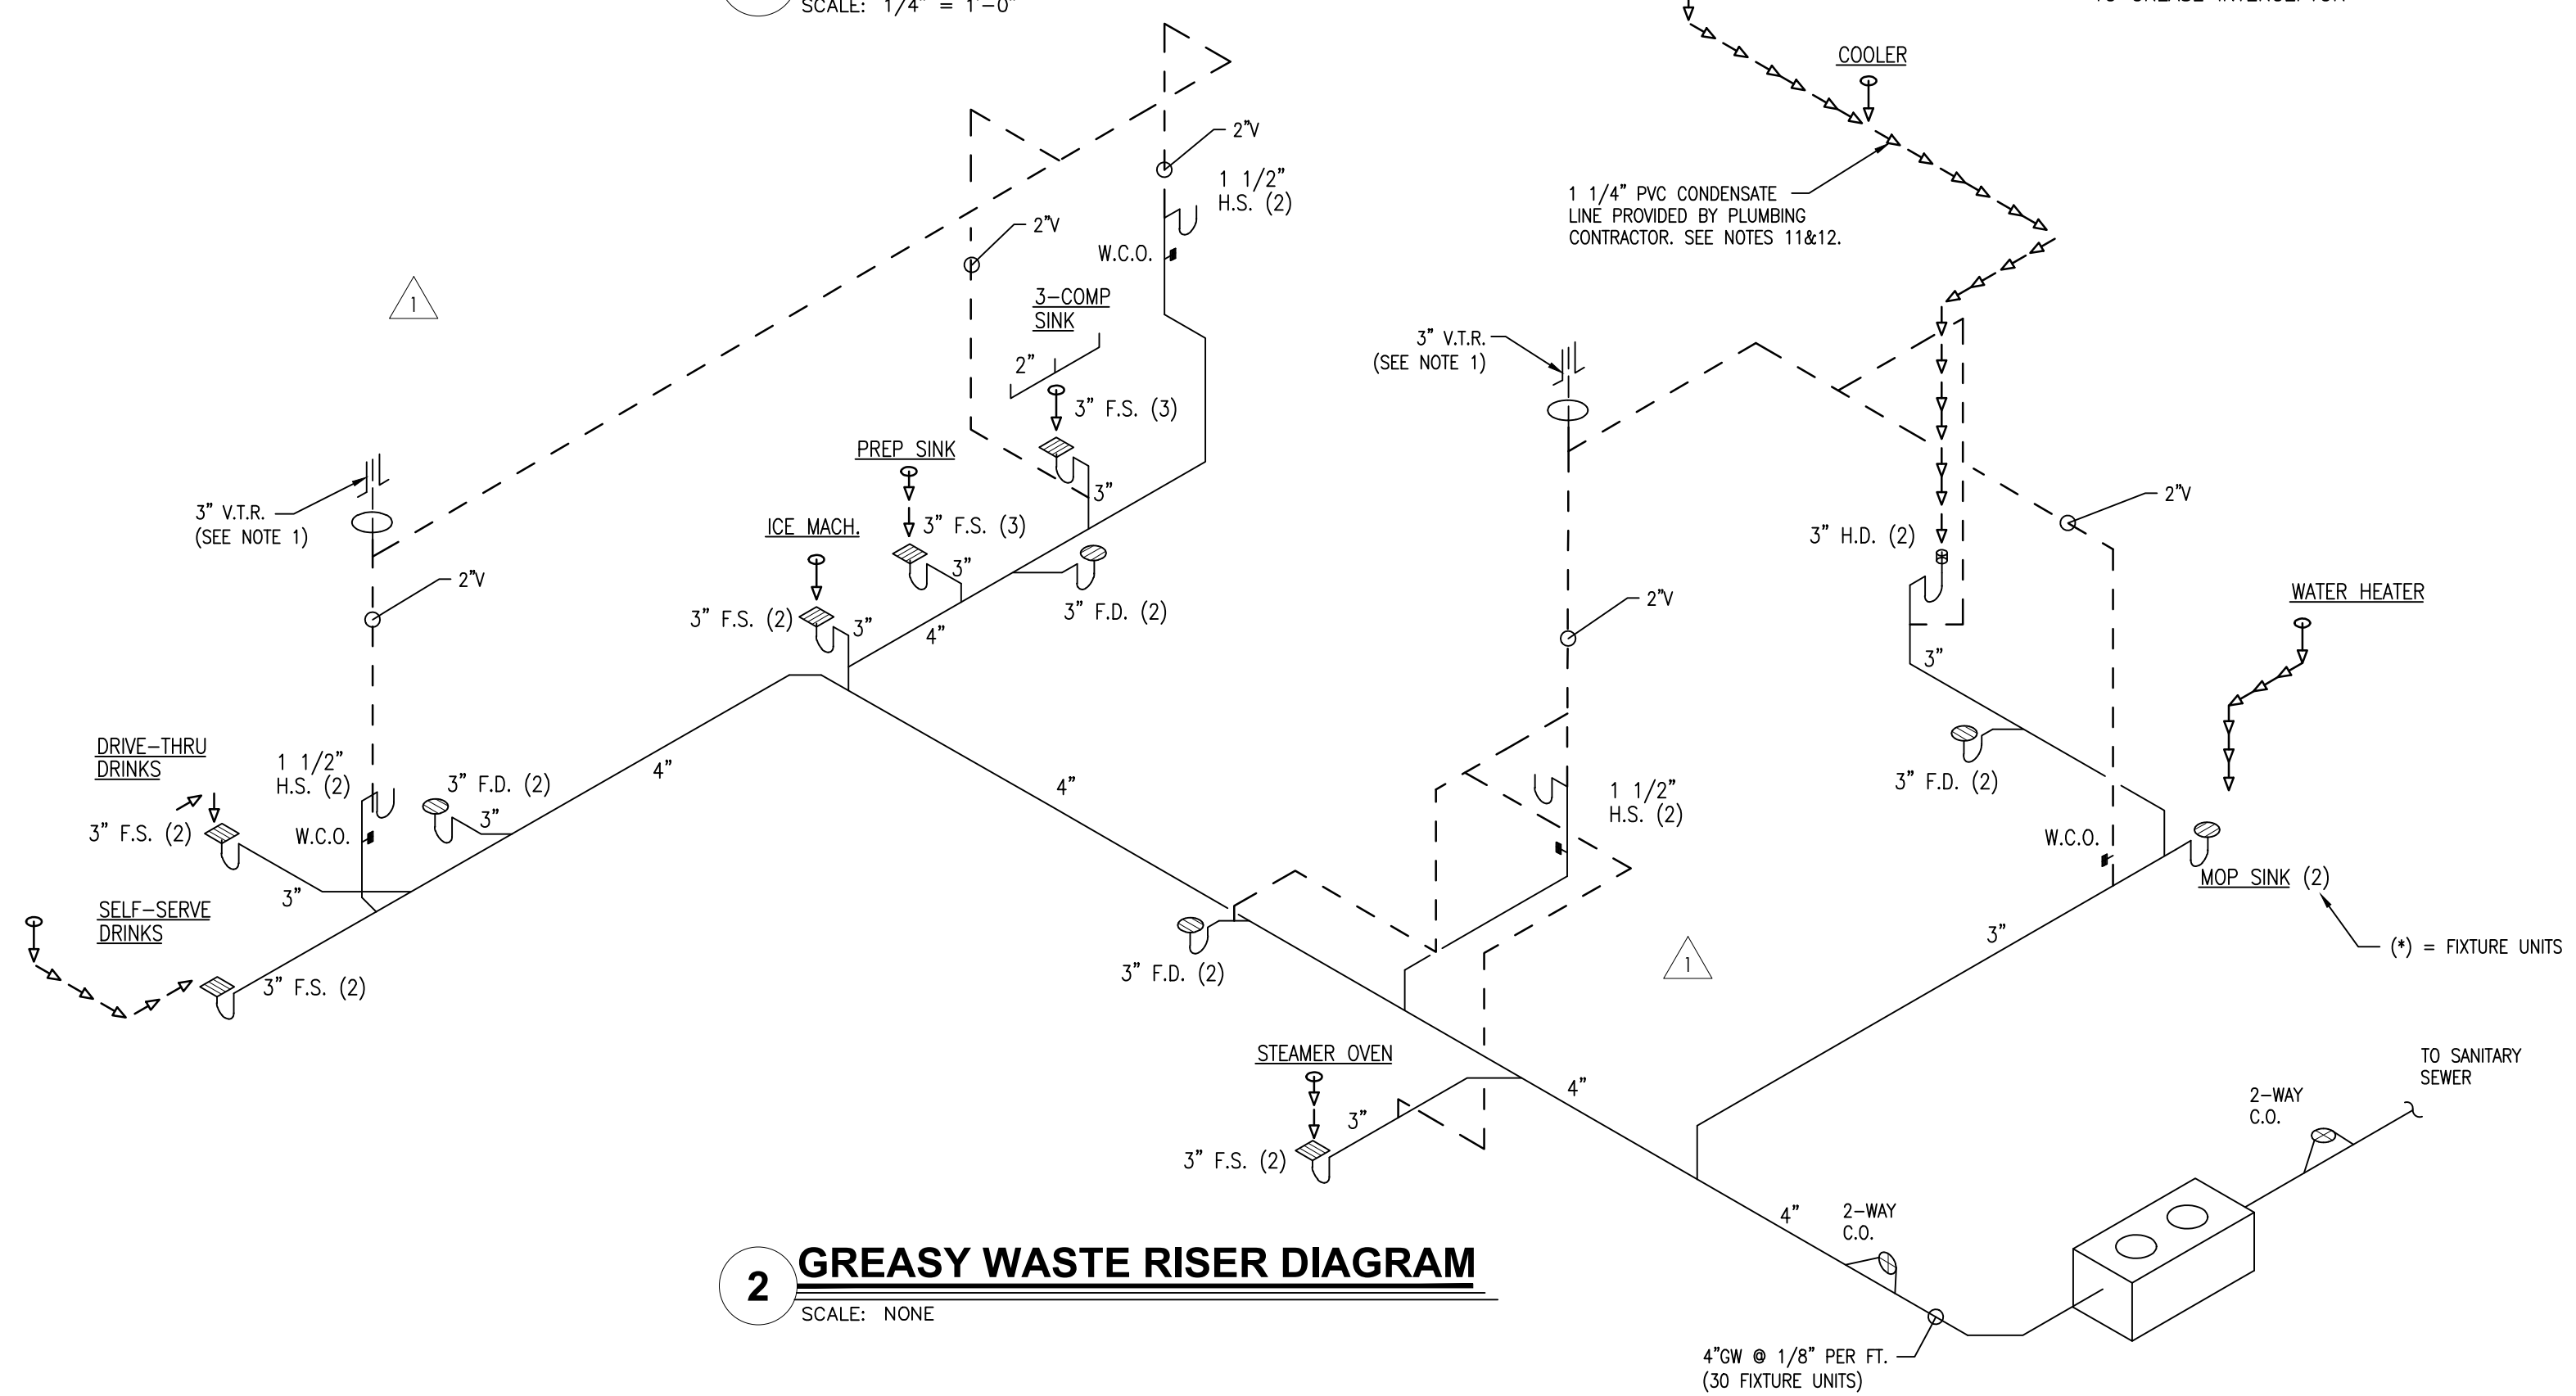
SCALE: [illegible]

COOLER

2"V

1 1/2" H.S. (2)

1 1/4" PVC CONDENSATE LINE PROVIDED BY PLUMBING CONTRACTOR. SEE NOTES 11&12.

2"V

W.C.O.

1

3-COMP SINK

3" V.T.R. (SEE NOTE 1)

2"

3" F.S. (3)

PREP SINK

3"

3" V.T.R. (SEE NOTE 1)

2"V

ICE MACH.

3" F.S. (3)

3" H.D. (2)

2"V

3"

2"V

3" F.S. (2)

3"

4"

3" F.D. (2)

2"V

WATER HEATER

3"

DRIVE-THRU DRINKS

1 1/2" H.S. (2)

3" F.D. (2)

4"

4"

1 1/2" H.S. (2)

3" F.D. (2)

3" F.S. (2)

W.C.O.

3"

W.C.O.

3"

MOP SINK (2)

SELF-SERVE DRINKS

3"

(*) = FIXTURE UNITS

3" F.S. (2)

3" F.D. (2)

1

STEAMER OVEN

4"

TO SANITARY SEWER

3"

2-WAY C.O.

3" F.S. (2)

4"

2-WAY C.O.

2 GREASY WASTE RISER DIAGRAM

SCALE: NONE

4"GW @ 1/8" PER FT. (30 FIXTURE UNITS)